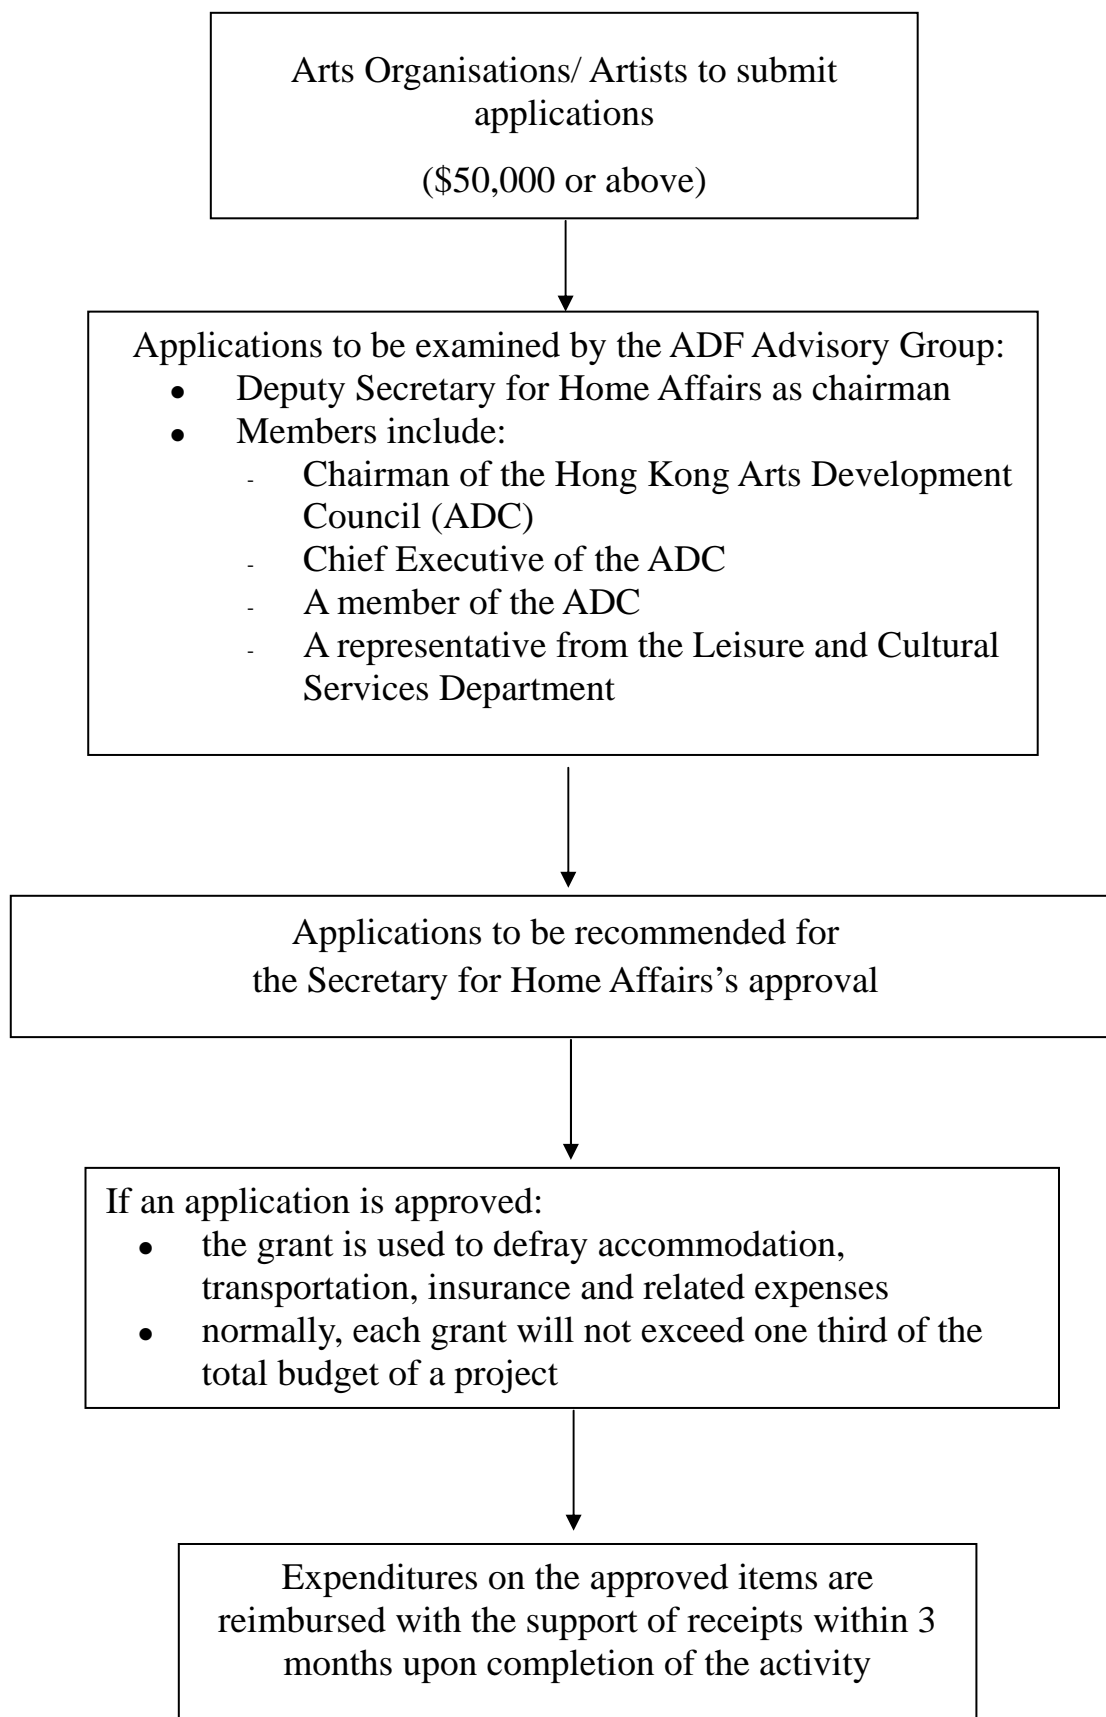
Arts Organisations/ Artists to submit applications

($50,000 or above)

Applications to be examined by the ADF Advisory Group:
- Deputy Secretary for Home Affairs as chairman
- Members include:
  - Chairman of the Hong Kong Arts Development Council (ADC)
  - Chief Executive of the ADC
  - A member of the ADC
  - A representative from the Leisure and Cultural Services Department

Applications to be recommended for the Secretary for Home Affairs's approval

If an application is approved:
- the grant is used to defray accommodation, transportation, insurance and related expenses
- normally, each grant will not exceed one third of the total budget of a project

Expenditures on the approved items are reimbursed with the support of receipts within 3 months upon completion of the activity